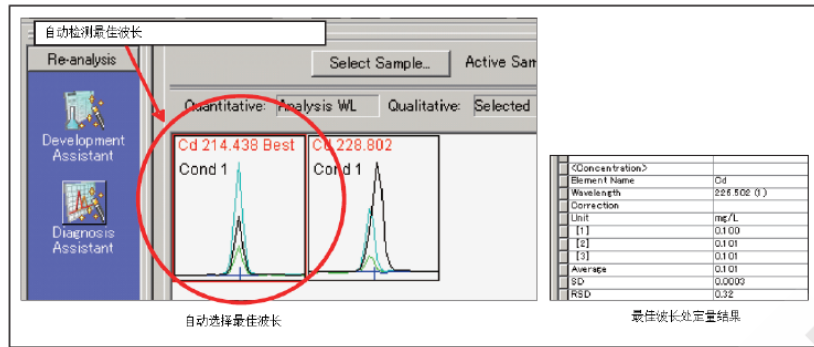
自动检测最佳波长

Re-analysis

Select Sample...

Active Sam

Quantitative: Analysis WL

Qualitative: Selected

Development Assistant

Diagnosis Assistant

Cd 214.438 Best

Cond 1

Cd 228.802

Cond 1

自动选择最佳波长

| <Concentration> | |
|---|---|
| Element Name | Cd |
| Wavelength | 226.502 (1) |
| Correction | |
| Unit | mg/L |
| [1] | 0.100 |
| [2] | 0.101 |
| [3] | 0.101 |
| Average | 0.101 |
| SD | 0.0003 |
| RSD | 0.32 |

最佳波长处定量结果